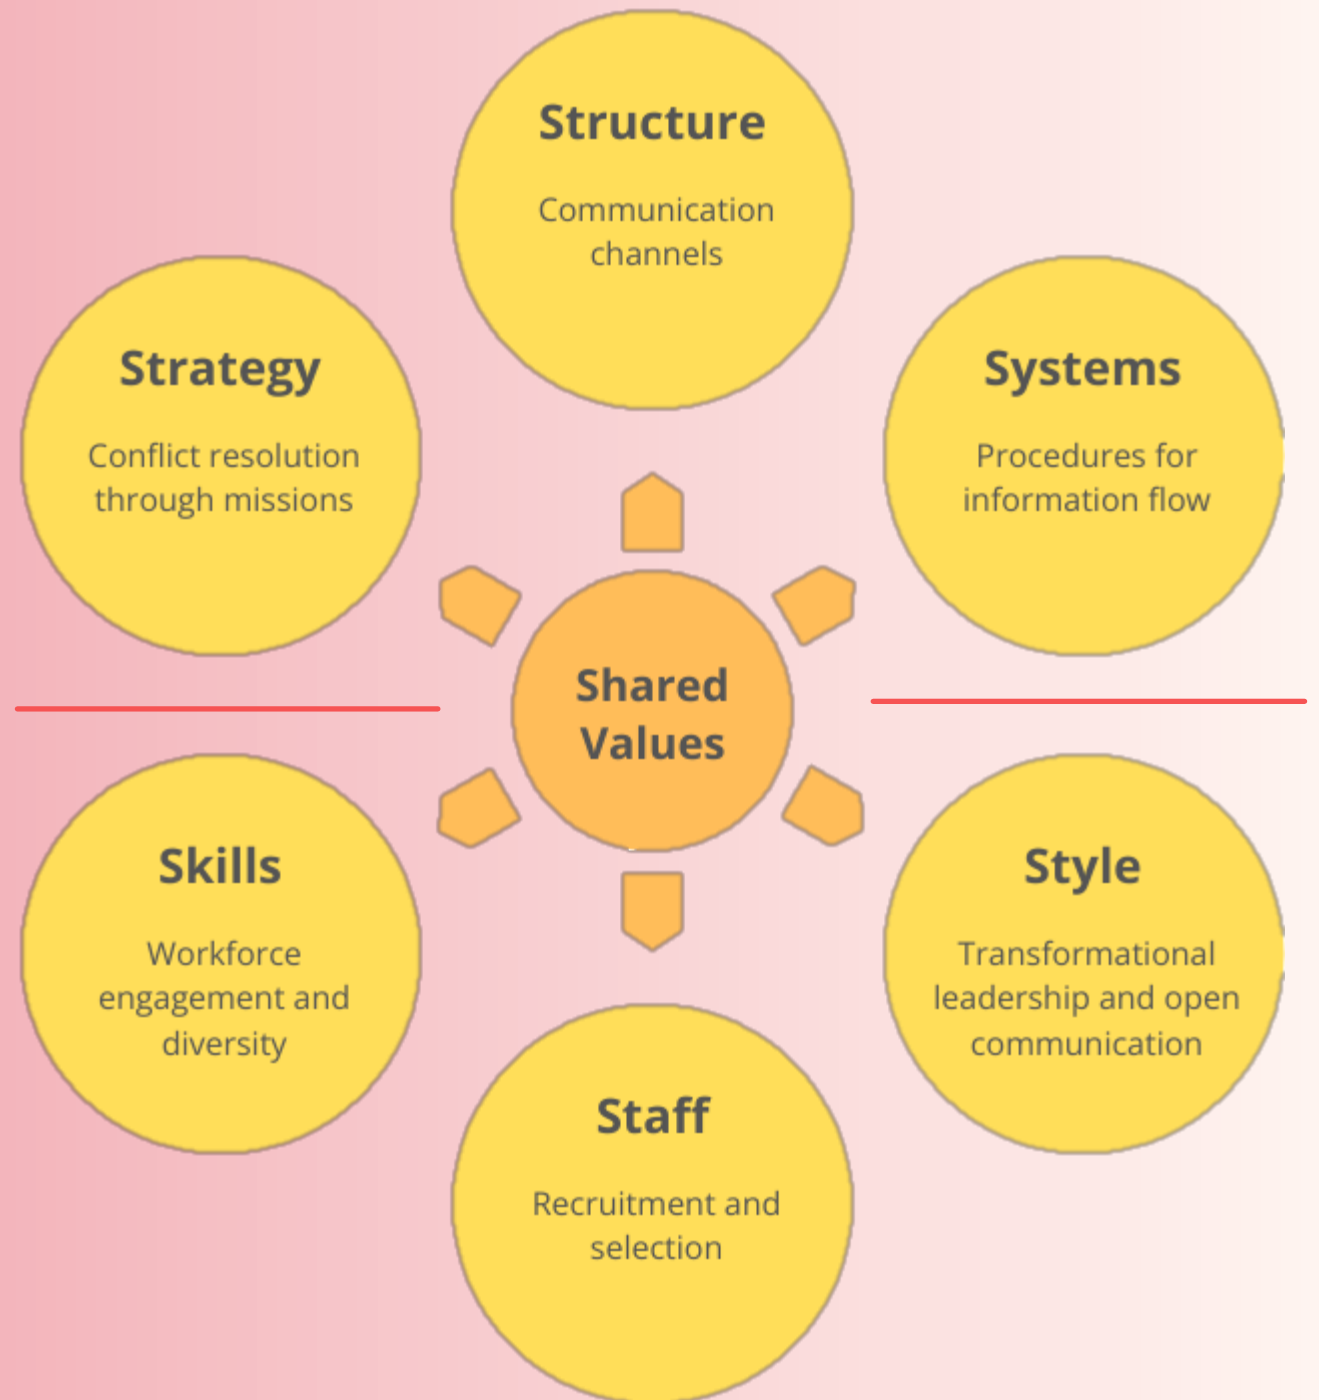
Structure

Communication channels

Strategy

Conflict resolution through missions

Systems

Procedures for information flow

Shared Values

Skills

Workforce engagement and diversity

Style

Transformational leadership and open communication

Staff

Recruitment and selection